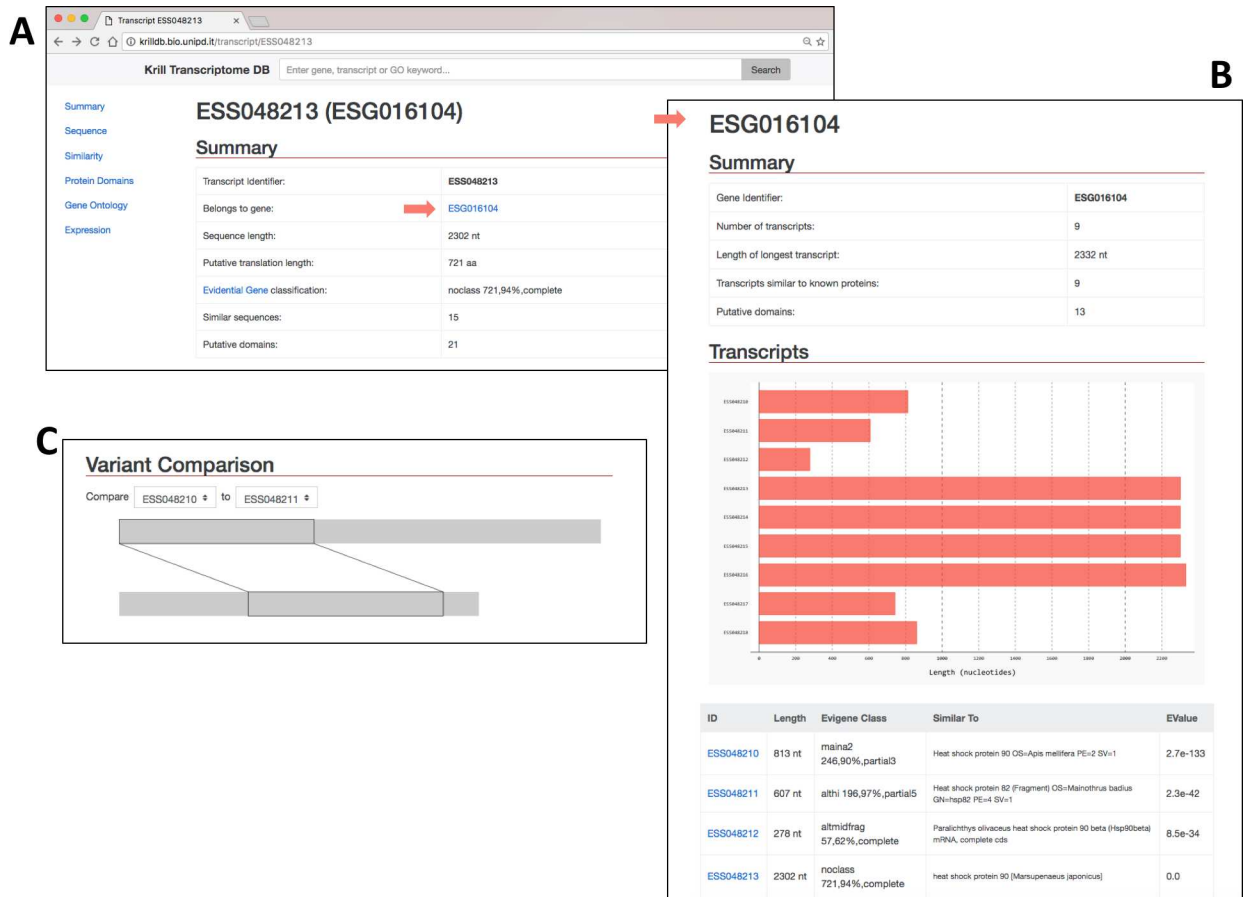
A

Transcript ESS048213

krilldb.bio.unipd.it/transcript/ESS048213

Krill Transcriptome DB

Enter gene, transcript or GO keyword...

Search

Summary
Sequence
Similarity
Protein Domains
Gene Ontology
Expression

ESS048213 (ESG016104)

Summary

| Transcript Identifier: | ESS048213 |
|---|---|
| Belongs to gene: | ESG016104 |
| Sequence length: | 2302 nt |
| Putative translation length: | 721 aa |
| Evidential Gene classification: | noclass 721,94%,complete |
| Similar sequences: | 15 |
| Putative domains: | 21 |

B

ESG016104

Summary

| Gene Identifier: | ESG016104 |
|---|---|
| Number of transcripts: | 9 |
| Length of longest transcript: | 2332 nt |
| Transcripts similar to known proteins: | 9 |
| Putative domains: | 13 |

Transcripts

ESS048210
ESS048211
ESS048212
ESS048213
ESS048214
ESS048215
ESS048216
ESS048217
ESS048218

0 200 400 600 800 1000 1200 1400 1600 1800 2000 2200

Length (nucleotides)

| ID | Length | Evigene Class | Similar To | EValue |
|---|---|---|---|---|
| ESS048210 | 813 nt | maina2 246,90%,partial3 | Heat shock protein 90 OS=Apis mellifera PE=2 SV=1 | 2.7e-133 |
| ESS048211 | 607 nt | althi 196,97%,partial5 | Heat shock protein 82 (Fragment) OS=Mainothrus badius GN=hsp82 PE=4 SV=1 | 2.3e-42 |
| ESS048212 | 278 nt | altmidfrag 57,62%,complete | Paralichthys olivaceus heat shock protein 90 beta (Hsp90beta) mRNA, complete cds | 8.5e-34 |
| ESS048213 | 2302 nt | noclass 721,94%,complete | heat shock protein 90 [Marsupenaeus japonicus] | 0.0 |

C

Variant Comparison

Compare ESS048210 to ESS048211